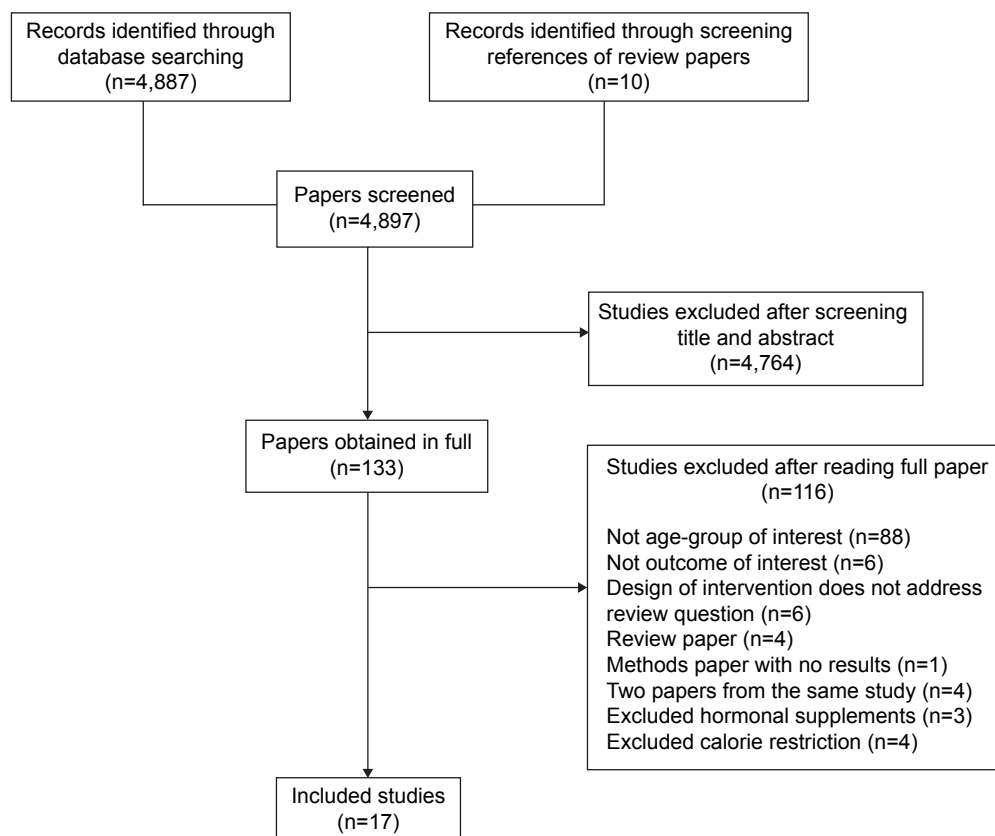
Records identified through database searching (n=4,887)

Records identified through screening references of review papers (n=10)

Papers screened (n=4,897)

Studies excluded after screening title and abstract (n=4,764)

Papers obtained in full (n=133)

Studies excluded after reading full paper (n=116)

Not age-group of interest (n=88)
Not outcome of interest (n=6)
Design of intervention does not address review question (n=6)
Review paper (n=4)
Methods paper with no results (n=1)
Two papers from the same study (n=4)
Excluded hormonal supplements (n=3)
Excluded calorie restriction (n=4)

Included studies (n=17)